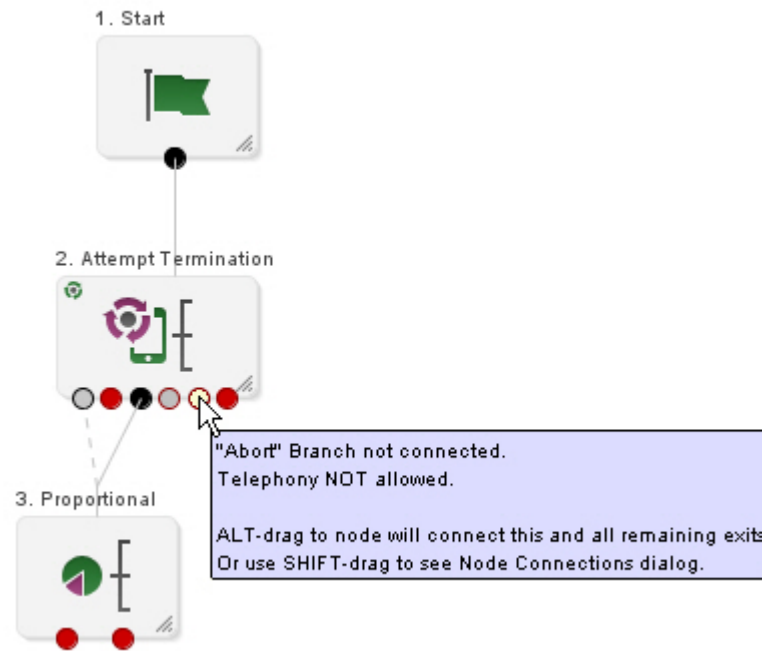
1. Start

2. Attempt Termination

3. Proportional

"Abort" Branch not connected.
Telephony NOT allowed.

ALT-drag to node will connect this and all remaining exits
Or use SHIFT-drag to see Node Connections dialog.